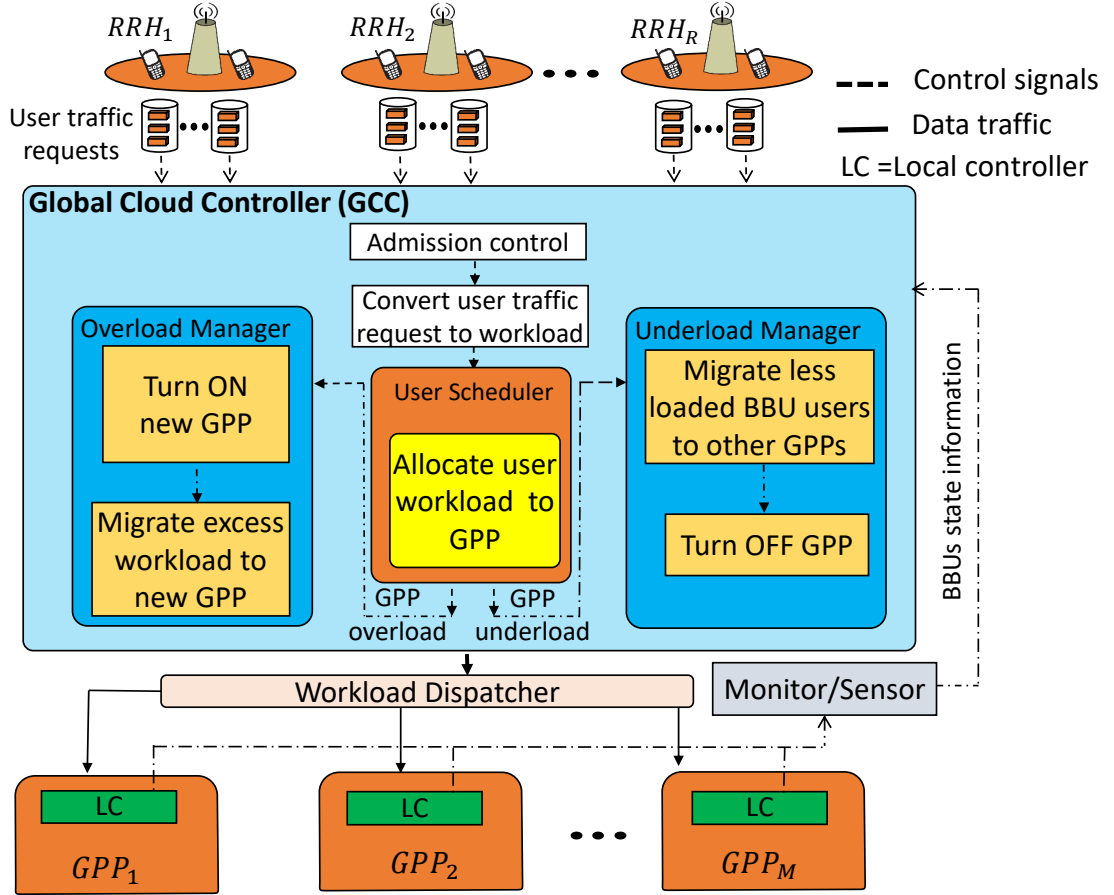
$RRH_1$ $RRH_2$ $RRH_R$

Control signals
Data traffic
LC =Local controller

User traffic requests

Global Cloud Controller (GCC)

Admission control

Convert user traffic request to workload

Overload Manager

Turn ON new GPP

Migrate excess workload to new GPP

User Scheduler

Allocate user workload to GPP

GPP overload

GPP underload

Underload Manager

Migrate less loaded BBU users to other GPPs

Turn OFF GPP

BBUs state information

Workload Dispatcher

Monitor/Sensor

LC
$GPP_1$

LC
$GPP_2$

LC
$GPP_M$